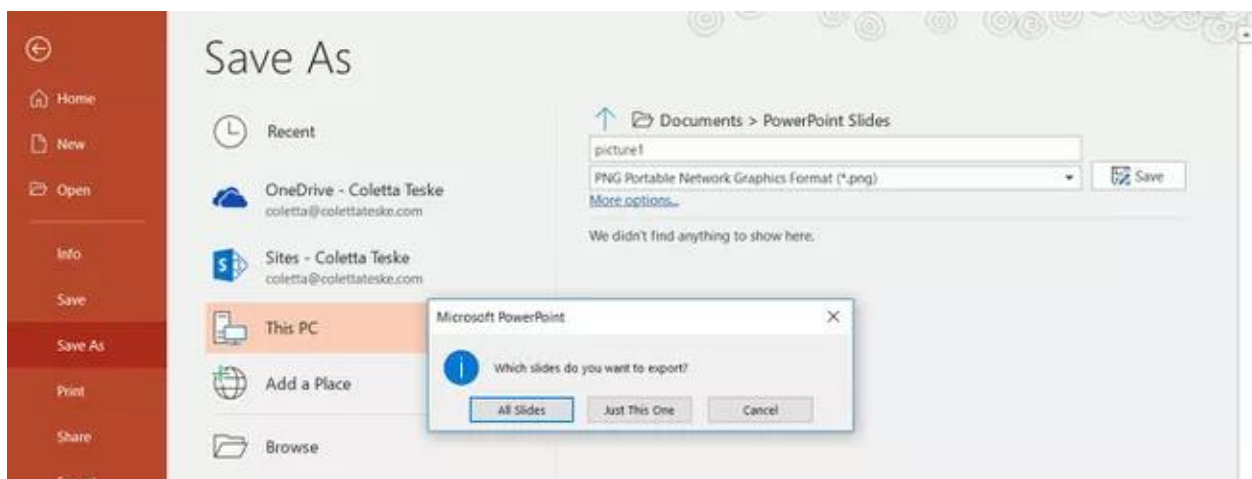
Home

New

Open

Info

Save

Save As

Print

Share

Save As

Recent

OneDrive - Coletta Teske
coletta@colettateske.com

Sites - Coletta Teske
coletta@colettateske.com

This PC

Add a Place

Browse

Documents > PowerPoint Slides

picture1

PNG Portable Network Graphics Format (*.png)

Save

More options...

We didn't find anything to show here.

Microsoft PowerPoint

Which slides do you want to export?

All Slides

Just This One

Cancel